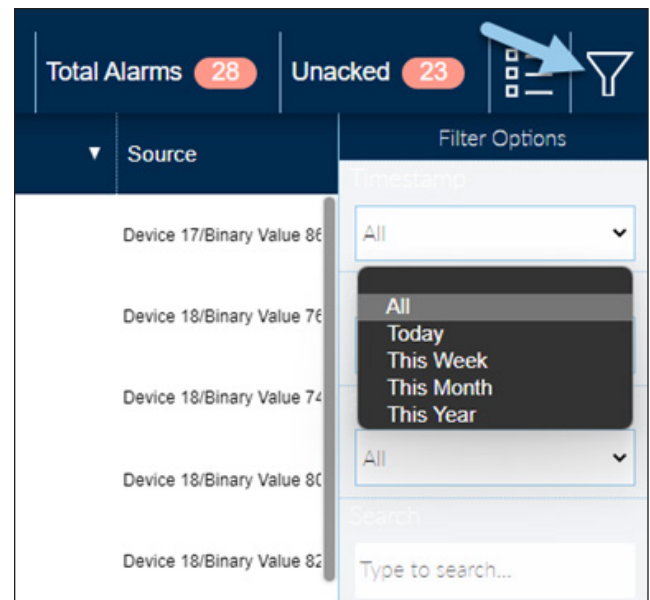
Total Alarms 28
Unacked 23

▼ Source

Filter Options

Timestamp

All

All
Today
This Week
This Month
This Year

All

Search

Type to search...

Device 17/Binary Value 86
Device 18/Binary Value 76
Device 18/Binary Value 74
Device 18/Binary Value 80
Device 18/Binary Value 82